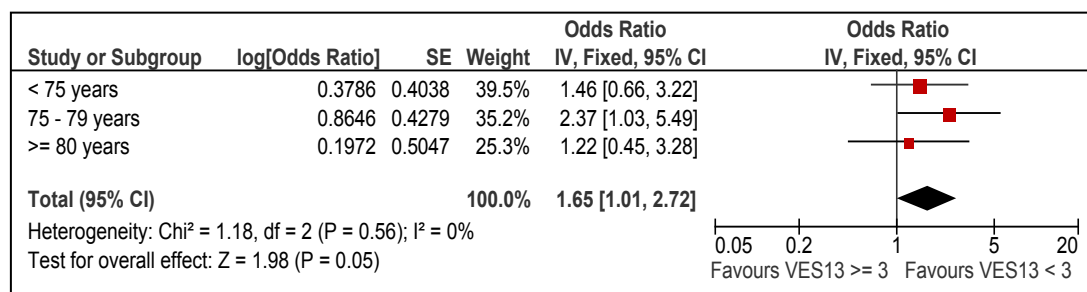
| Study or Subgroup | log[Odds Ratio] | SE | Weight | Odds Ratio IV, Fixed, 95% CI |
|---|---|---|---|---|
| < 75 years | 0.3786 | 0.4038 | 39.5% | 1.46 [0.66, 3.22] |
| 75 - 79 years | 0.8646 | 0.4279 | 35.2% | 2.37 [1.03, 5.49] |
| >= 80 years | 0.1972 | 0.5047 | 25.3% | 1.22 [0.45, 3.28] |
| **Total (95% CI)** | | | **100.0%** | **1.65 [1.01, 2.72]** |

Odds Ratio
IV, Fixed, 95% CI

Heterogeneity: Chi² = 1.18, df = 2 (P = 0.56); I² = 0%
Test for overall effect: Z = 1.98 (P = 0.05)

0.05 0.2 1 5 20
Favours VES13 >= 3 Favours VES13 < 3